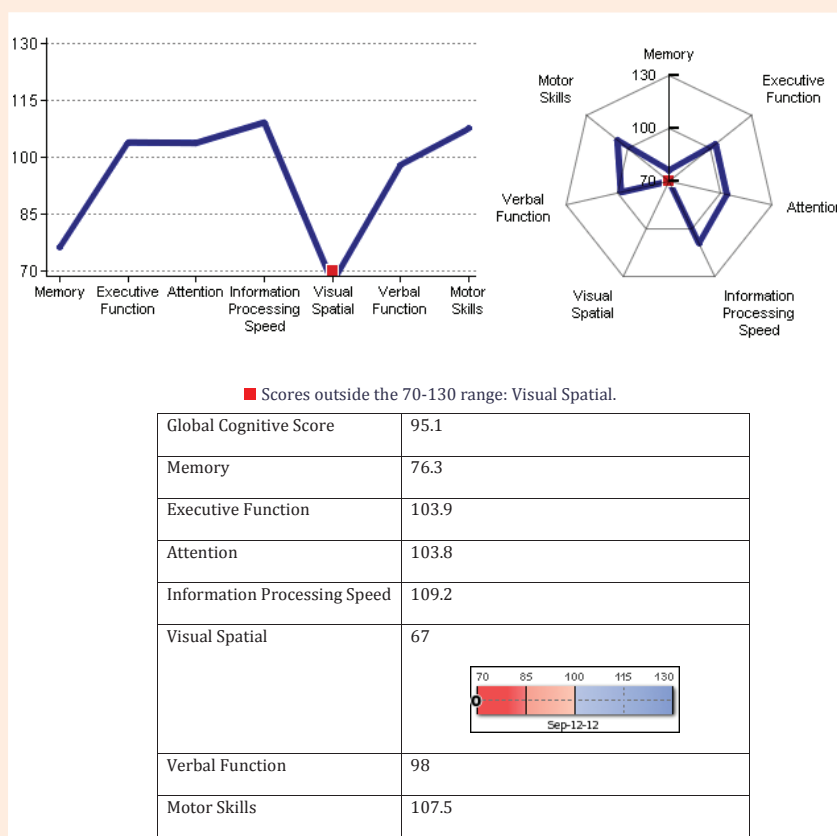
130
115
100
85
70
Memory Executive Function Attention Information Processing Speed Visual Spatial Verbal Function Motor Skills

Memory
130
100
70
Executive Function
Attentio
Information Processing Speed
Visual Spatial
Verbal Function
Motor Skills

Scores outside the 70-130 range: Visual Spatial.

| Global Cognitive Score | 95.1 |
|---|---|
| Memory | 76.3 |
| Executive Function | 103.9 |
| Attention | 103.8 |
| Information Processing Speed | 109.2 |
| Visual Spatial | 67<br>70 85 100 115 130<br>Sep-12-12 |
| Verbal Function | 98 |
| Motor Skills | 107.5 |